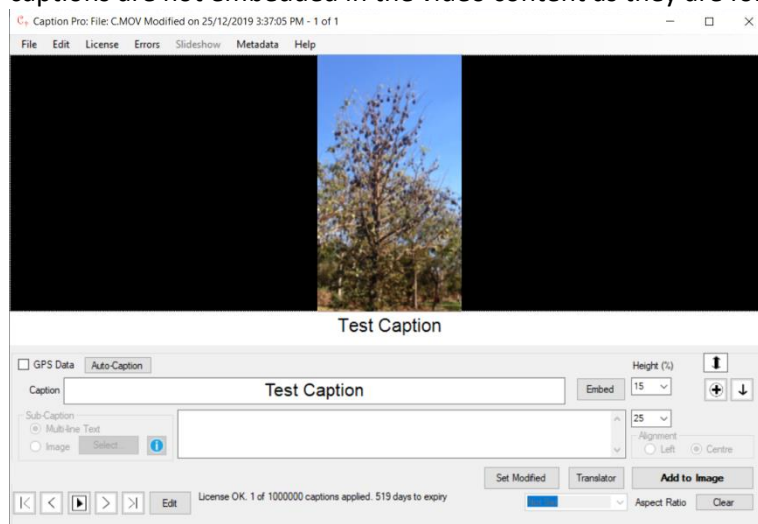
captions are not embedded in the video content as they are fo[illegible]

Caption Pro: File: C.MOV Modified on 25/12/2019 3:37:05 PM - 1 of 1

File Edit License Errors Slideshow Metadata Help

Test Caption

GPS Data Auto-Caption

Height (%)

Caption Test Caption Embed 15

Sub-Caption
Multi-line Text
Image Select

25

Alignment
Left Centre

Set Modified Translator Add to Image

Edit License OK. 1 of 1000000 captions applied. 519 days to expiry

Aspect Ratio Clear